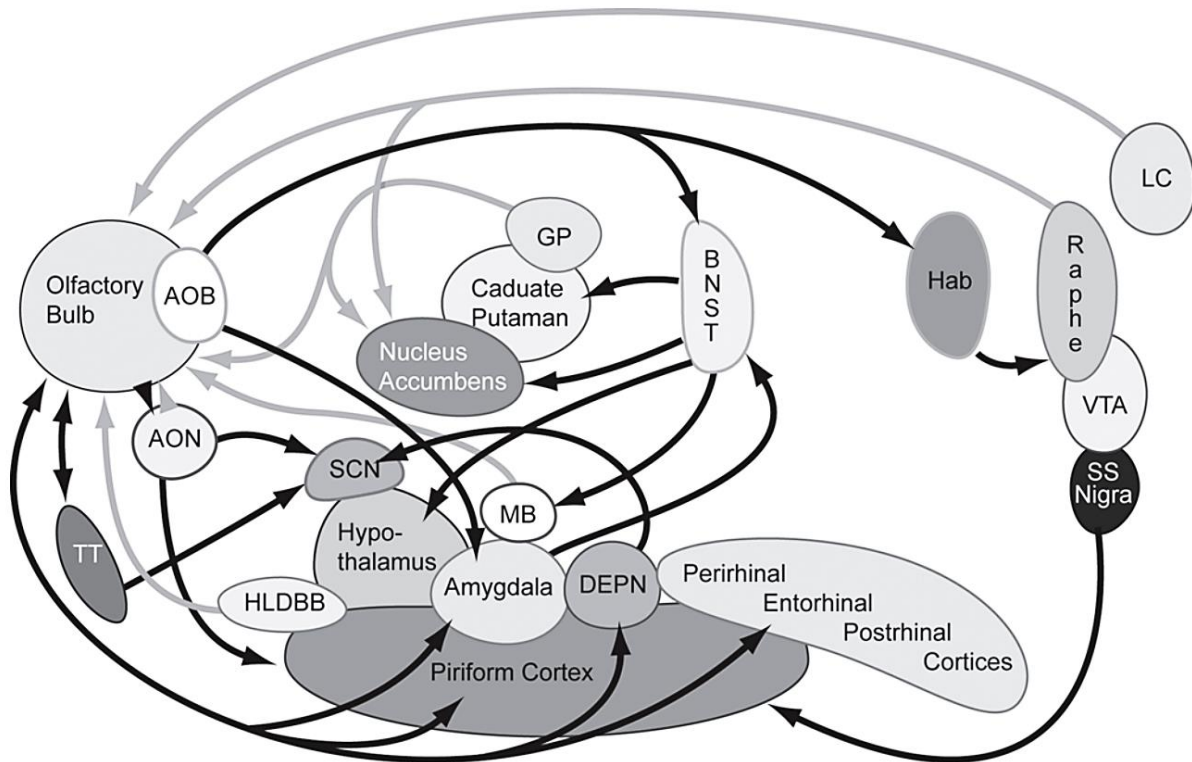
LC

GP

Olfactory Bulb

AOB

B N S T

Caduate Putaman

Hab

R a p h e

Nucleus Accumbens

VTA

AON

SCN

SS Nigra

MB

TT

Hypo-thalamus

HLDBB

Amygdala

DEPN

Perirhinal Entorhinal Postrhinal Cortices

Piriform Cortex